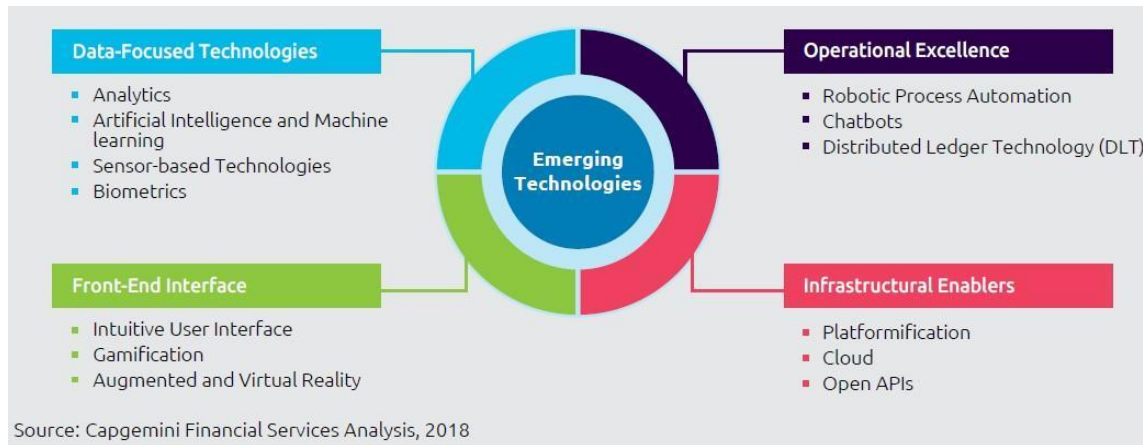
Data-Focused Technologies

- Analytics
- Artificial Intelligence and Machine learning
- Sensor-based Technologies
- Biometrics

Emerging Technologies

Operational Excellence

- Robotic Process Automation
- Chatbots
- Distributed Ledger Technology (DLT)

Front-End Interface

- Intuitive User Interface
- Gamification
- Augmented and Virtual Reality

Infrastructural Enablers

- Platformification
- Cloud
- Open APIs

Source: Capgemini Financial Services Analysis, 2018